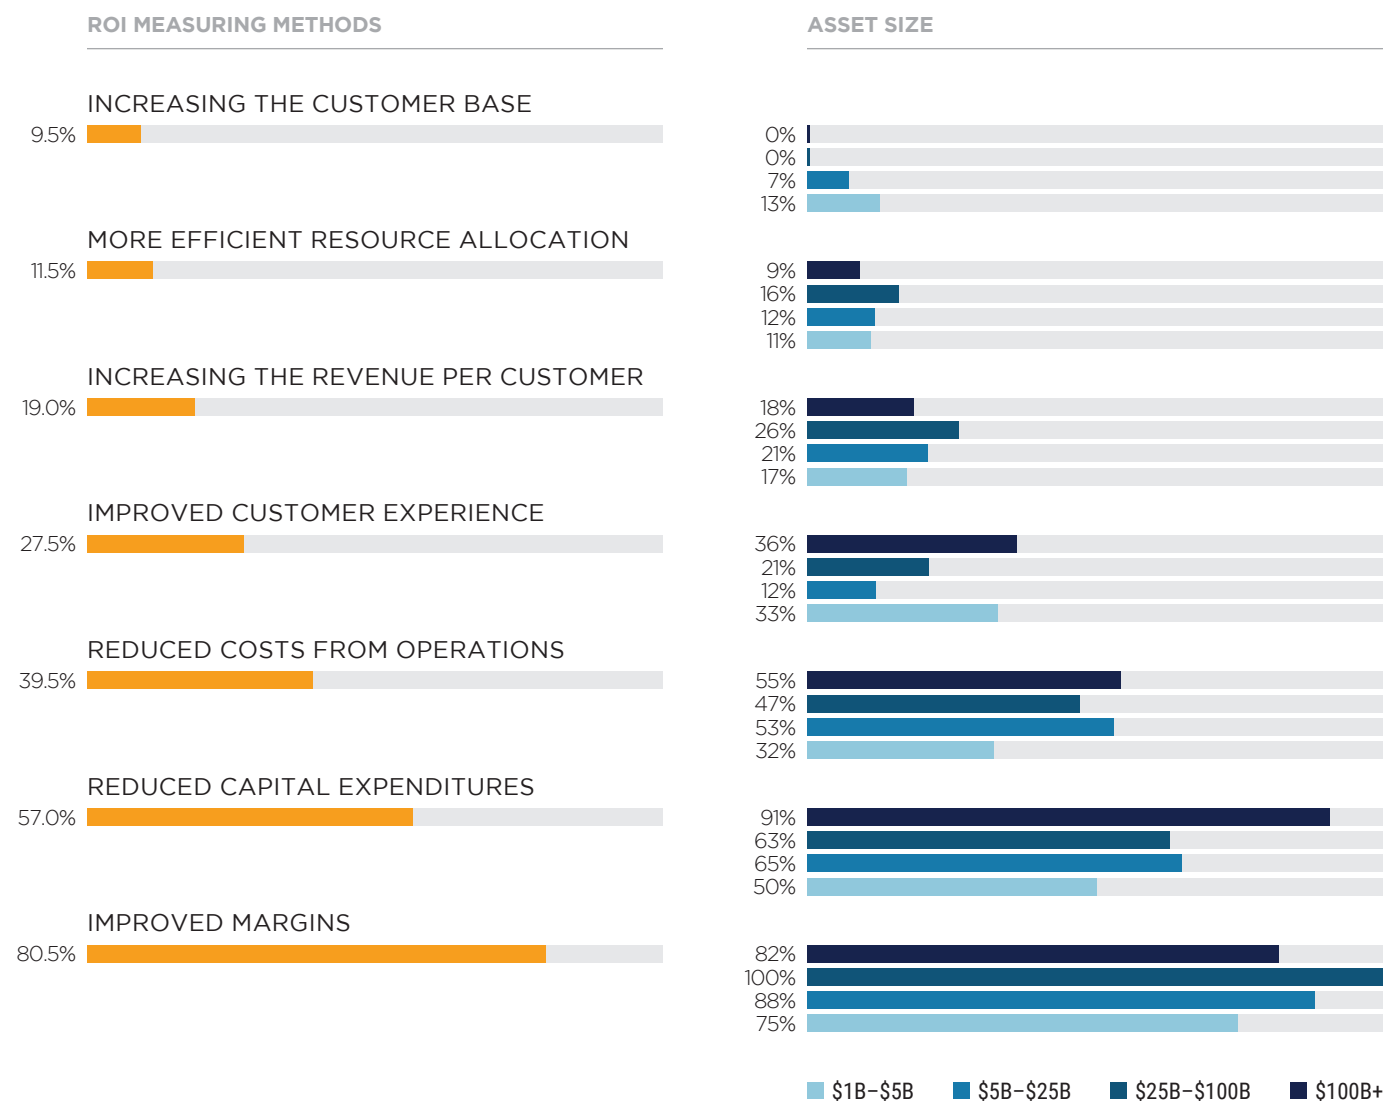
ROI MEASURING METHODS

INCREASING THE CUSTOMER BASE
9.5%

MORE EFFICIENT RESOURCE ALLOCATION
11.5%

INCREASING THE REVENUE PER CUSTOMER
19.0%

IMPROVED CUSTOMER EXPERIENCE
27.5%

REDUCED COSTS FROM OPERATIONS
39.5%

REDUCED CAPITAL EXPENDITURES
57.0%

IMPROVED MARGINS
80.5%

ASSET SIZE

0%
0%
7%
13%

9%
16%
12%
11%

18%
26%
21%
17%

36%
21%
12%
33%

55%
47%
53%
32%

91%
63%
65%
50%

82%
100%
88%
75%

$1B–$5B
$5B–$25B
$25B–$100B
$100B+